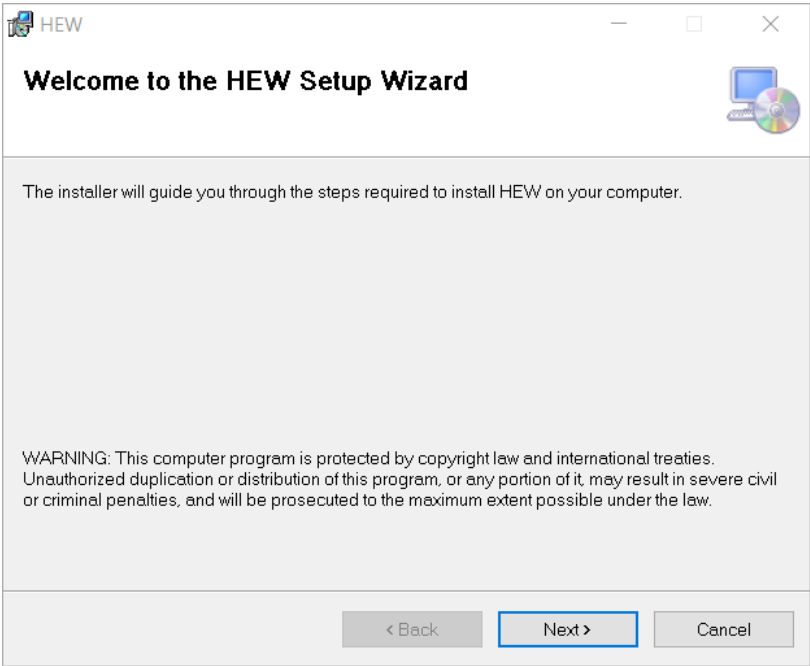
HEW

Welcome to the HEW Setup Wizard

The installer will guide you through the steps required to install HEW on your computer.

WARNING: This computer program is protected by copyright law and international treaties. Unauthorized duplication or distribution of this program, or any portion of it, may result in severe civil or criminal penalties, and will be prosecuted to the maximum extent possible under the law.

< Back
Next >
Cancel